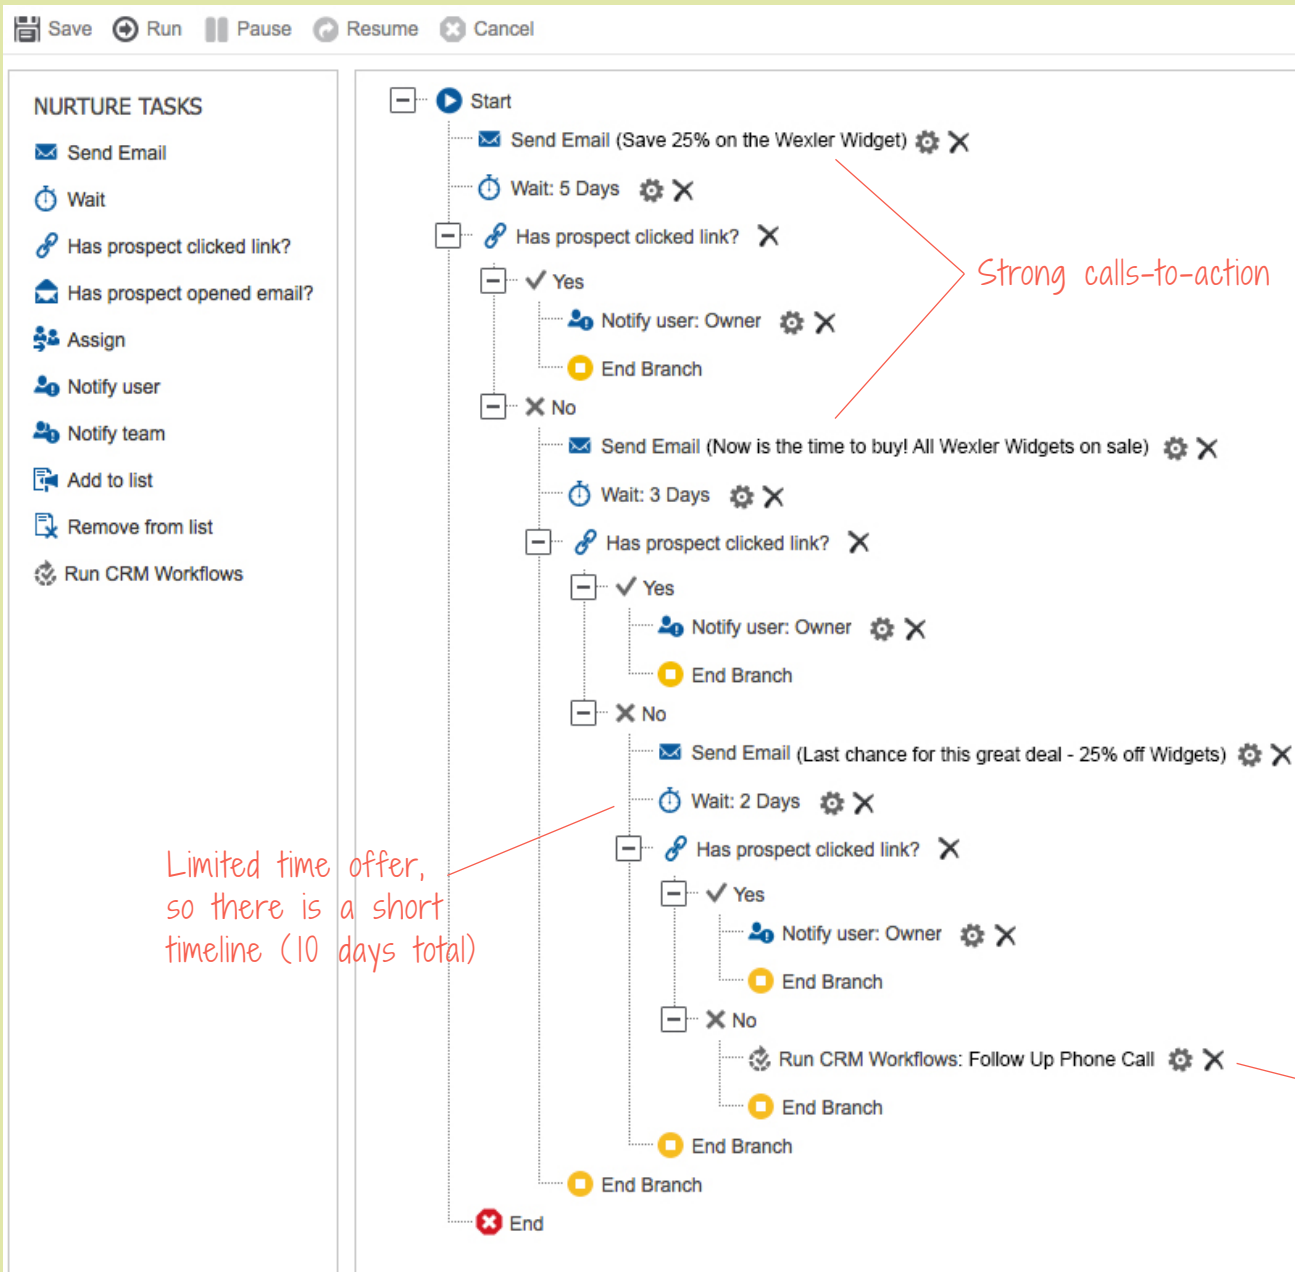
Save Run Pause Resume Cancel

NURTURE TASKS
Send Email
Wait
Has prospect clicked link?
Has prospect opened email?
Assign
Notify user
Notify team
Add to list
Remove from list
Run CRM Workflows

Start
Send Email (Save 25% on the Wexler Widget)
Wait: 5 Days
Has prospect clicked link?
Yes
Notify user: Owner
End Branch
No
Send Email (Now is the time to buy! All Wexler Widgets on sale)
Wait: 3 Days
Has prospect clicked link?
Yes
Notify user: Owner
End Branch
No
Send Email (Last chance for this great deal - 25% off Widgets)
Wait: 2 Days
Has prospect clicked link?
Yes
Notify user: Owner
End Branch
No
Run CRM Workflows: Follow Up Phone Call
End Branch
End Branch
End Branch
End

Strong calls-to-action

Limited time offer, so there is a short timeline (10 days total)